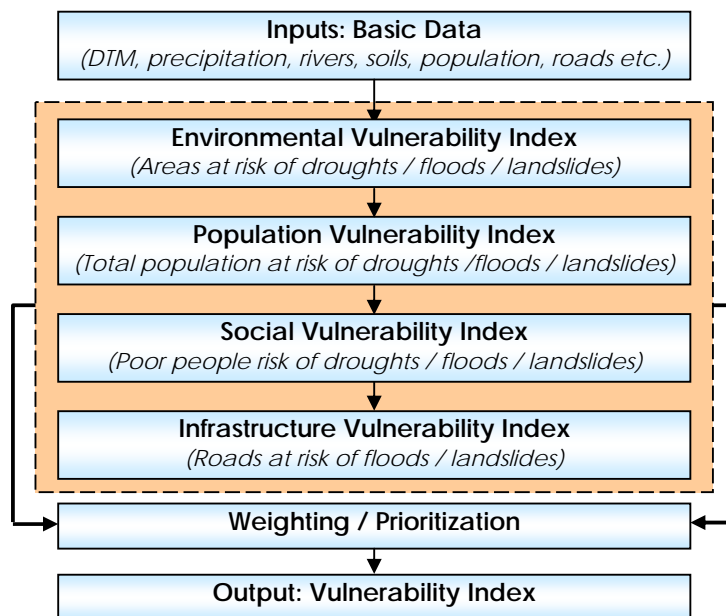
Inputs: Basic Data
(DTM, precipitation, rivers, soils, population, roads etc.)

Environmental Vulnerability Index
(Areas at risk of droughts / floods / landslides)

Population Vulnerability Index
(Total population at risk of droughts /floods / landslides)

Social Vulnerability Index
(Poor people risk of droughts / floods / landslides)

Infrastructure Vulnerability Index
(Roads at risk of floods / landslides)

Weighting / Prioritization

Output: Vulnerability Index